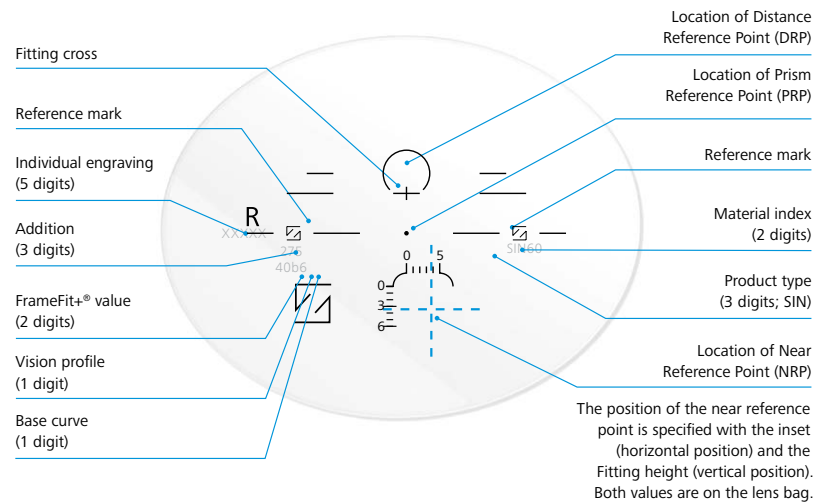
Fitting cross

Reference mark

Individual engraving
(5 digits)

Addition
(3 digits)

FrameFit+® value
(2 digits)

Vision profile
(1 digit)

Base curve
(1 digit)

Location of Distance
Reference Point (DRP)

Location of Prism
Reference Point (PRP)

Reference mark

Material index
(2 digits)

Product type
(3 digits; SIN)

Location of Near
Reference Point (NRP)

The position of the near reference point is specified with the inset (horizontal position) and the Fitting height (vertical position). Both values are on the lens bag.

R
XXXXX
275
40b6
SIN60
0
5
0
3
6